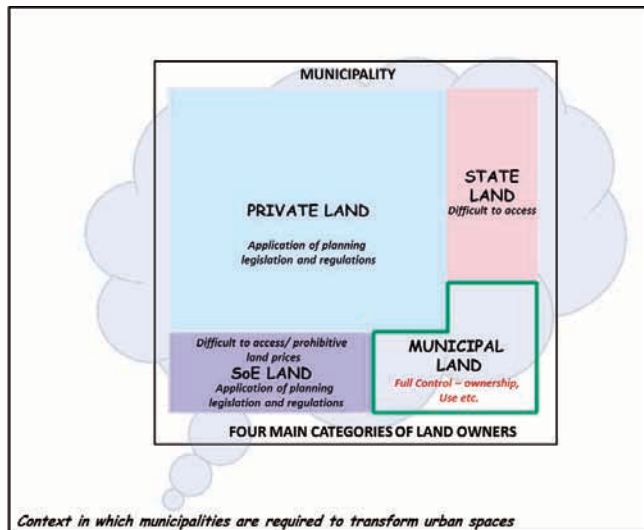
MUNICIPALITY

PRIVATE LAND

Application of planning legislation and regulations

STATE LAND

Difficult to access

Difficult to access/ prohibitive land prices

SoE LAND

Application of planning legislation and regulations

MUNICIPAL LAND

Full Control – ownership, Use etc.

FOUR MAIN CATEGORIES OF LAND OWNERS

Context in which municipalities are required to transform urban spaces